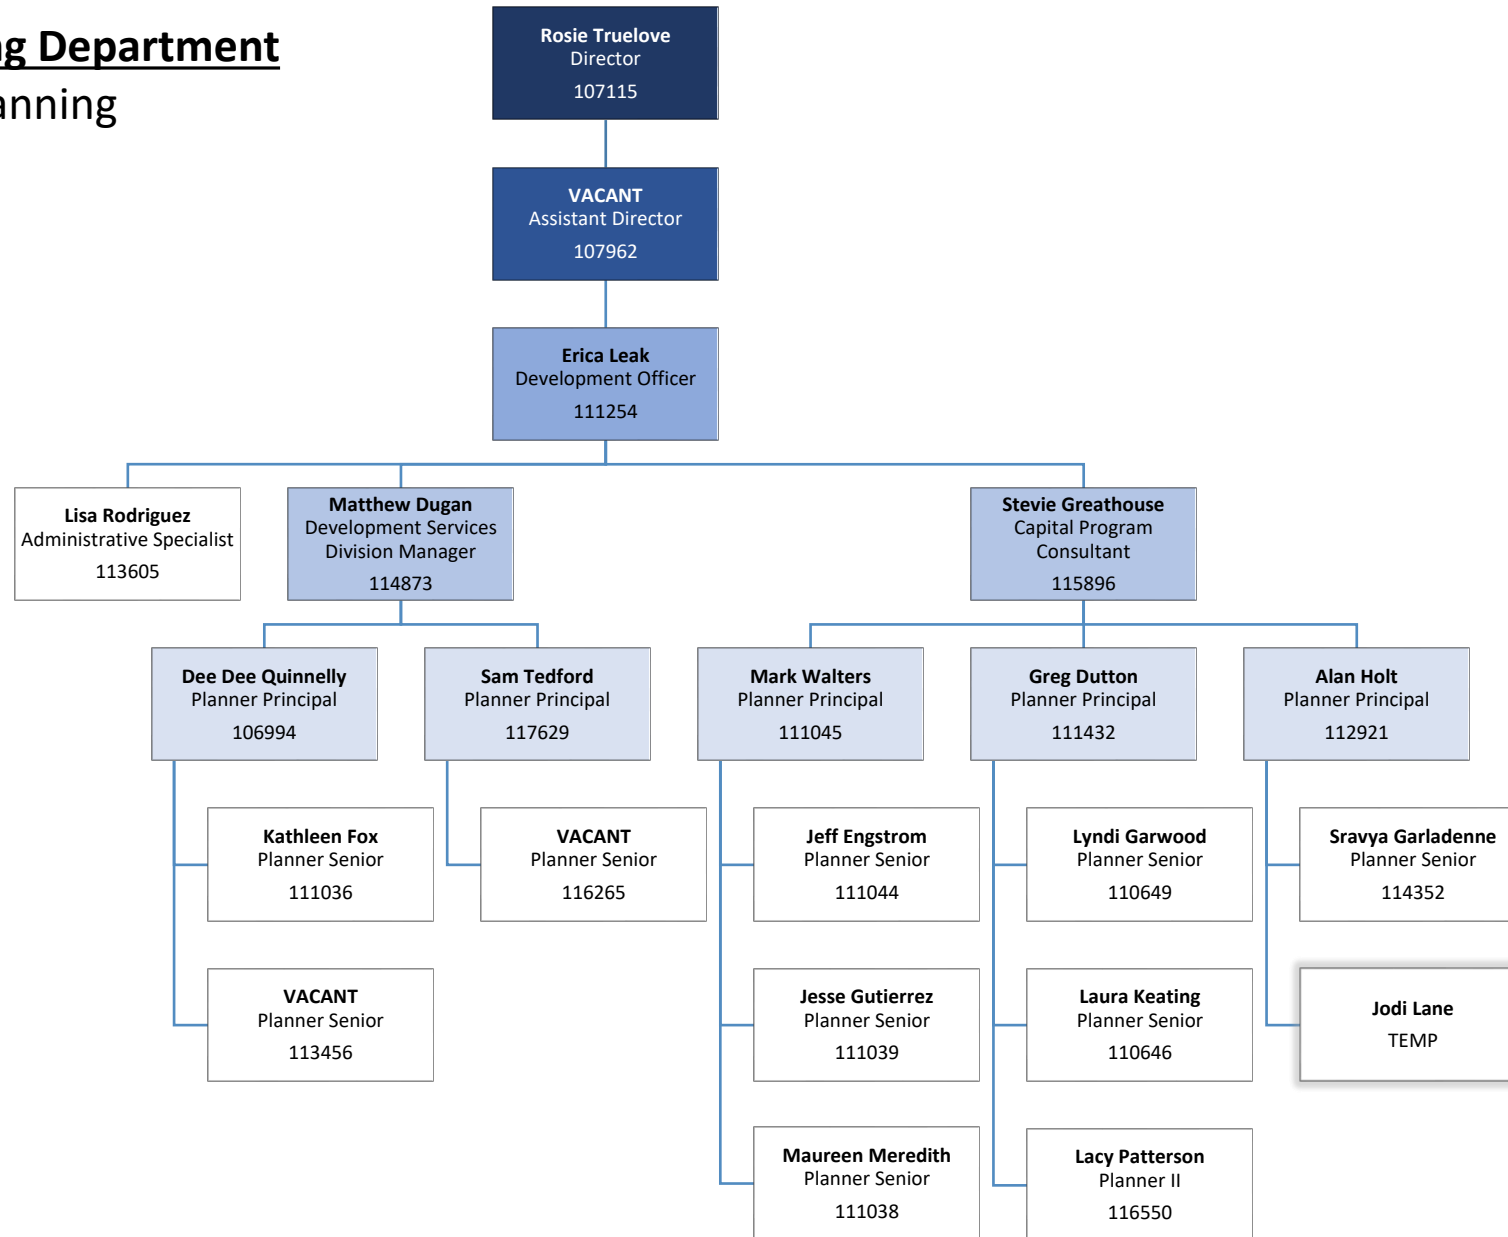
g Department
anning

Rosie Truelove
Director
107115

VACANT
Assistant Director
107962

Erica Leak
Development Officer
111254

Lisa Rodriguez
Administrative Specialist
113605

Matthew Dugan
Development Services Division Manager
114873

Stevie Greathouse
Capital Program Consultant
115896

Dee Dee Quinnelly
Planner Principal
106994

Sam Tedford
Planner Principal
117629

Mark Walters
Planner Principal
111045

Greg Dutton
Planner Principal
111432

Alan Holt
Planner Principal
112921

Kathleen Fox
Planner Senior
111036

VACANT
Planner Senior
116265

Jeff Engstrom
Planner Senior
111044

Lyndi Garwood
Planner Senior
110649

Sravya Garladenne
Planner Senior
114352

VACANT
Planner Senior
113456

Jesse Gutierrez
Planner Senior
111039

Laura Keating
Planner Senior
110646

Jodi Lane
TEMP

Maureen Meredith
Planner Senior
111038

Lacy Patterson
Planner II
116550